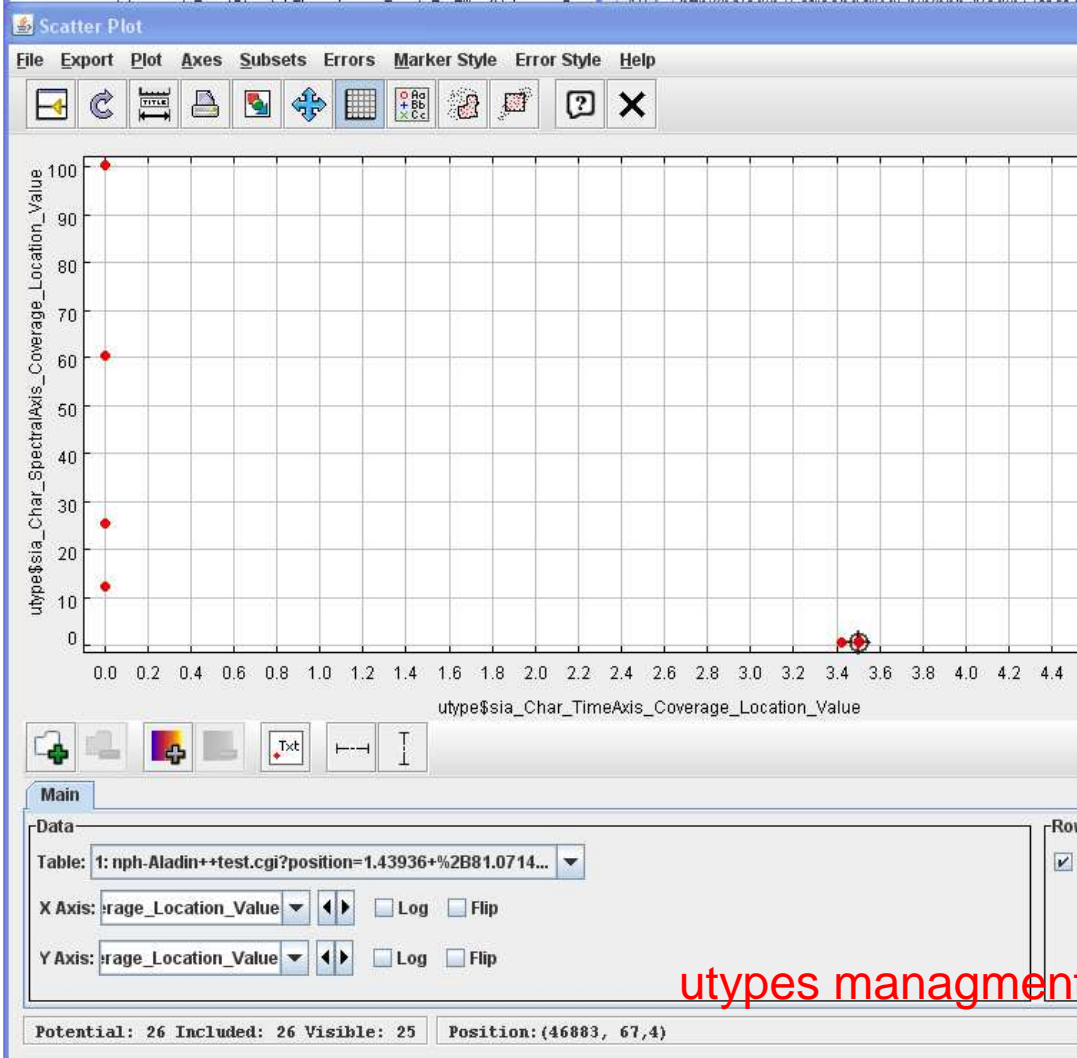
Scatter Plot

File Export Plot Axes Subsets Errors Marker Style Error Style Help

TITLE

100
90
80
70
60
50
40
30
20
10
0

utype$sia_Char_SpectralAxis_Coverage_Location_Value

0.0 0.2 0.4 0.6 0.8 1.0 1.2 1.4 1.6 1.8 2.0 2.2 2.4 2.6 2.8 3.0 3.2 3.4 3.6 3.8 4.0 4.2 4.4

utype$sia_Char_TimeAxis_Coverage_Location_Value

Txt

Main

Data

Table: 1: nph-Aladin++test.cgi?position=1.43936+%2B81.0714...

X Axis: erage_Location_Value Log Flip

Y Axis: erage_Location_Value Log Flip

Rou

utypes managmen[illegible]

Potential: 26 Included: 26 Visible: 25

Position:(46883, 67,4)